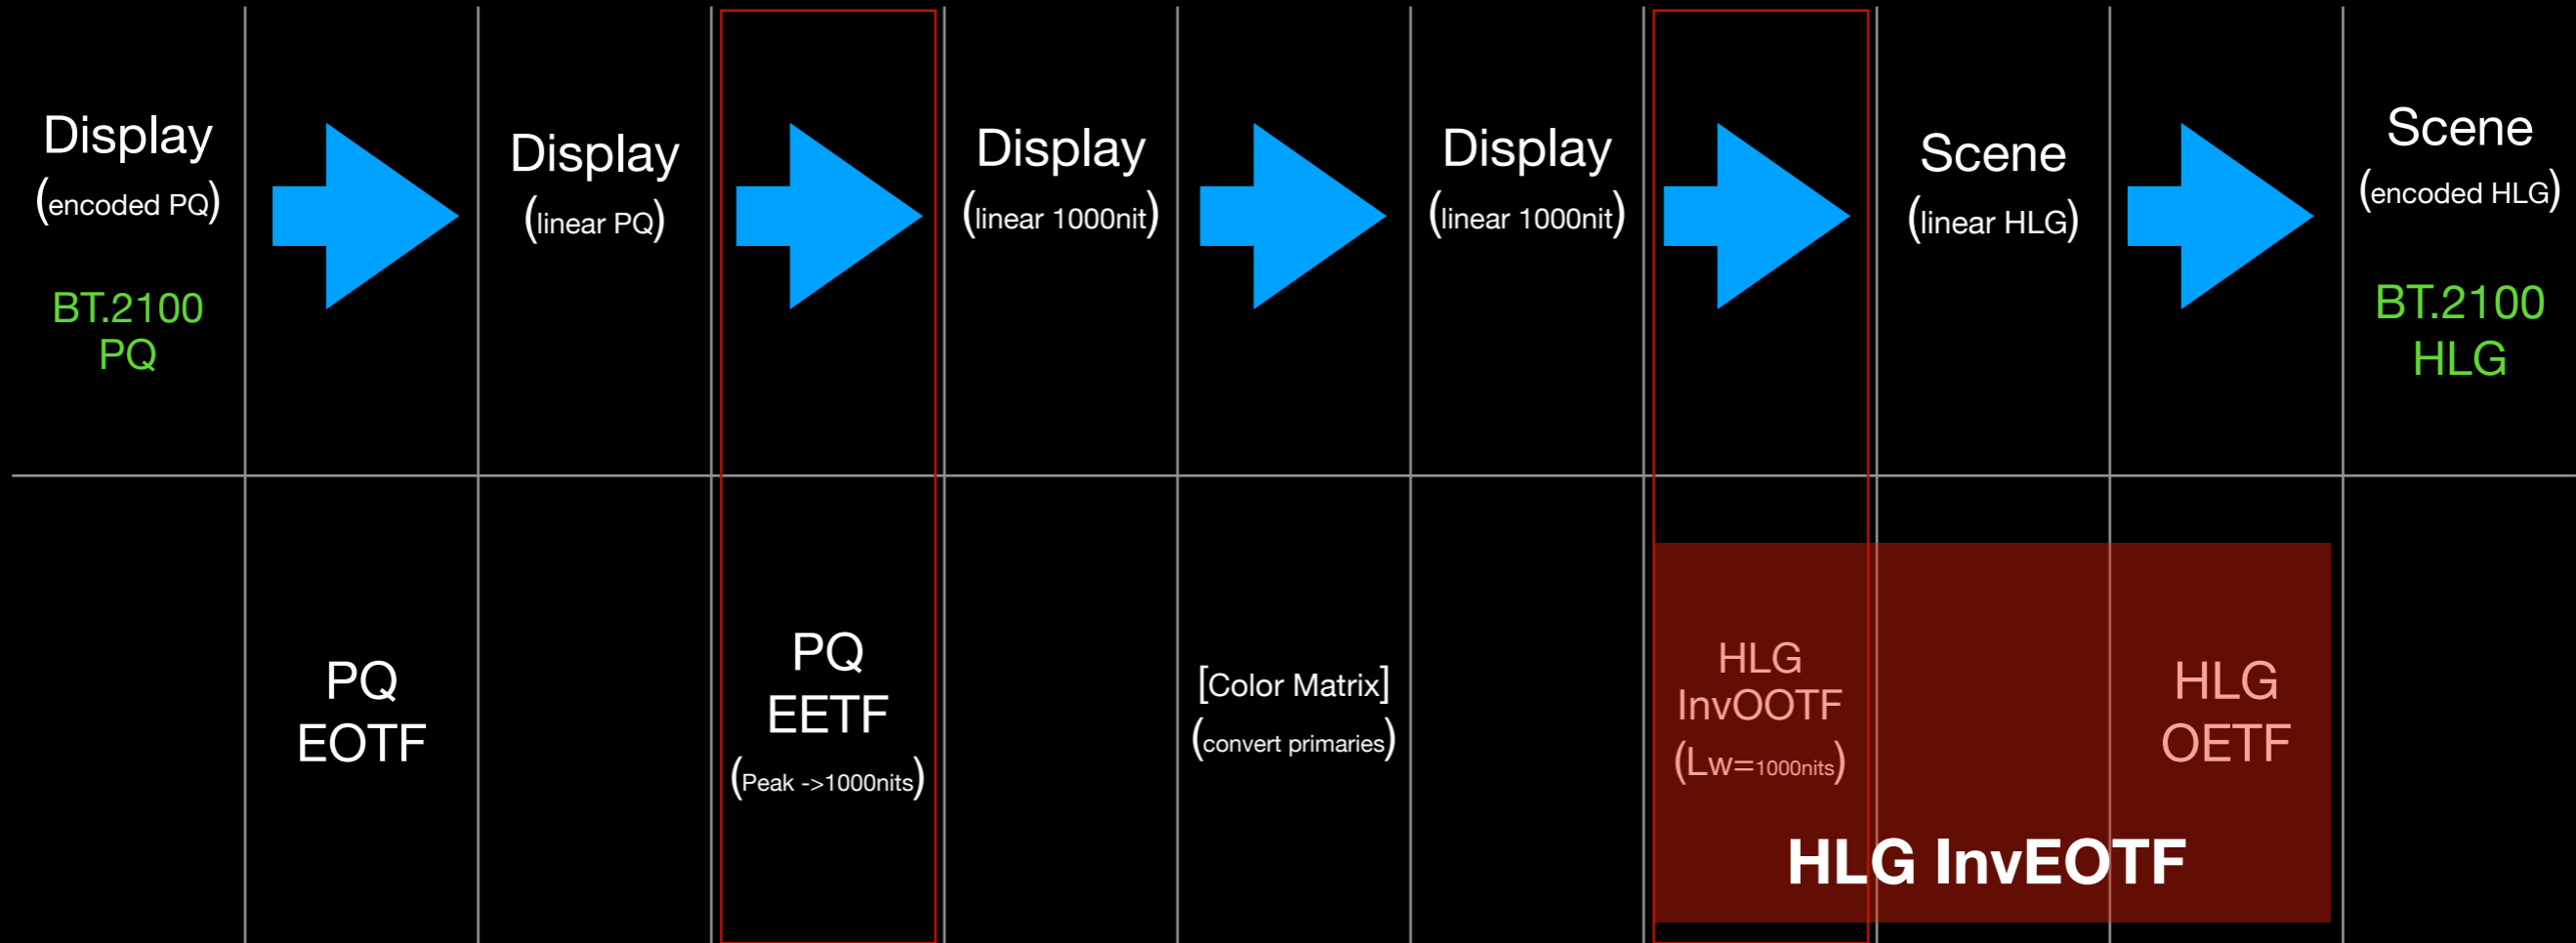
| Display (encoded PQ) BT.2100 PQ | | Display (linear PQ) | | Display (linear 1000nit) | | Display (linear 1000nit) | | Scene (linear HLG) | | Scene (encoded HLG) BT.2100 HLG |
|---|---|---|---|---|---|---|---|---|---|---|
| | PQ EOTF | | PQ EETF (Peak ->1000nits) | | [Color Matrix] (convert primaries) | | HLG InvOOTF (Lw=1000nits) | | HLG OETF | |

HLG InvEOTF